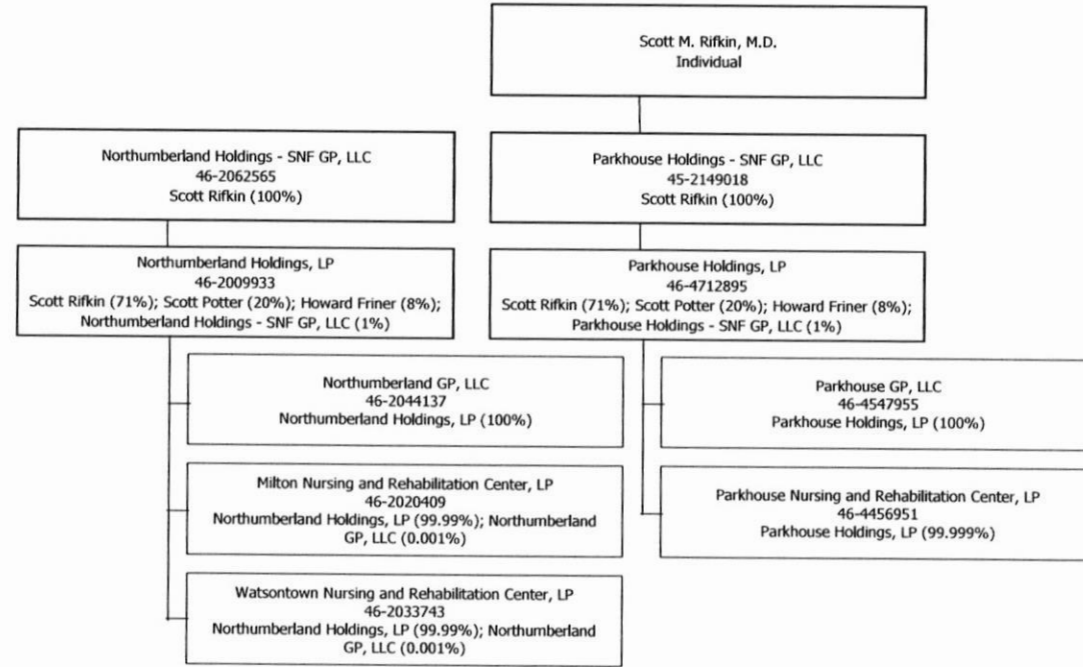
Scott M. Rifkin, M.D.
Individual

Northumberland Holdings - SNF GP, LLC
46-2062565
Scott Rifkin (100%)

Parkhouse Holdings - SNF GP, LLC
45-2149018
Scott Rifkin (100%)

Northumberland Holdings, LP
46-2009933
Scott Rifkin (71%); Scott Potter (20%); Howard Friner (8%); Northumberland Holdings - SNF GP, LLC (1%)

Parkhouse Holdings, LP
46-4712895
Scott Rifkin (71%); Scott Potter (20%); Howard Friner (8%); Parkhouse Holdings - SNF GP, LLC (1%)

Northumberland GP, LLC
46-2044137
Northumberland Holdings, LP (100%)

Milton Nursing and Rehabilitation Center, LP
46-2020409
Northumberland Holdings, LP (99.99%); Northumberland GP, LLC (0.001%)

Watsontown Nursing and Rehabilitation Center, LP
46-2033743
Northumberland Holdings, LP (99.99%); Northumberland GP, LLC (0.001%)

Parkhouse GP, LLC
46-4547955
Parkhouse Holdings, LP (100%)

Parkhouse Nursing and Rehabilitation Center, LP
46-4456951
Parkhouse Holdings, LP (99.999%)